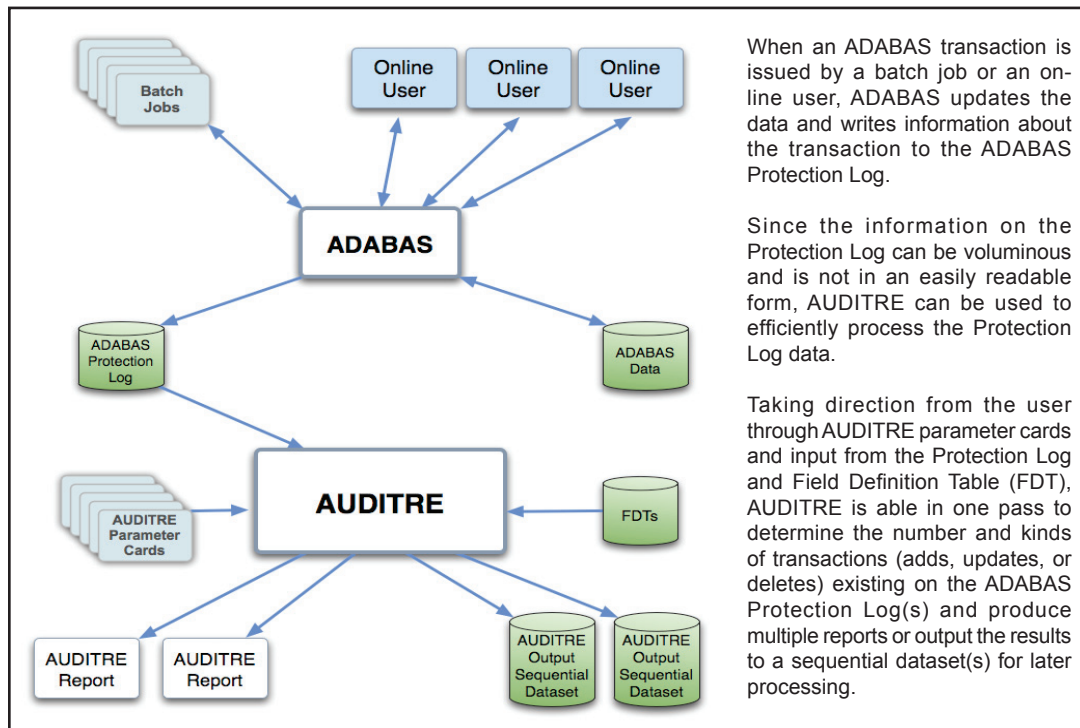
Batch Jobs

Online User

Online User

Online User

ADABAS

ADABAS Protection Log

ADABAS Data

AUDITRE Parameter Cards

AUDITRE

FDTs

AUDITRE Report

AUDITRE Report

AUDITRE Output Sequential Dataset

AUDITRE Output Sequential Dataset

When an ADABAS transaction is issued by a batch job or an online user, ADABAS updates the data and writes information about the transaction to the ADABAS Protection Log.

Since the information on the Protection Log can be voluminous and is not in an easily readable form, AUDITRE can be used to efficiently process the Protection Log data.

Taking direction from the user through AUDITRE parameter cards and input from the Protection Log and Field Definition Table (FDT), AUDITRE is able in one pass to determine the number and kinds of transactions (adds, updates, or deletes) existing on the ADABAS Protection Log(s) and produce multiple reports or output the results to a sequential dataset(s) for later processing.